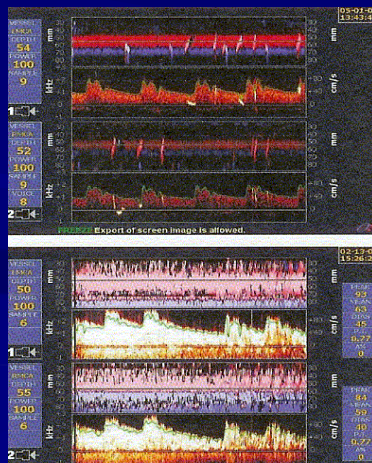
VESSEL
LMCA
DEPTH
54
POWER
100
SAMPLE
9

05-01-0
13:43:4

mm
kHz
cm/s

1

VESSEL
LMCA
DEPTH
52
POWER
100
SAMPLE
9
VOLUME
8

mm
kHz
cm/s

2

FREEZE Export of screen image is allowed.

VESSEL
RMCA
DEPTH
50
POWER
100
SAMPLE
6

02-13-0
15:26:2

PEAK
93
MEAN
63
DIAS
45
PI
0.77
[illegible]
0

mm
kHz
cm/s

1

VESSEL
RMCA
DEPTH
55
POWER
100
SAMPLE
6

PEAK
84
MEAN
59
DIAS
40
PI
0.77
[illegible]
0

mm
kHz
cm/s

2